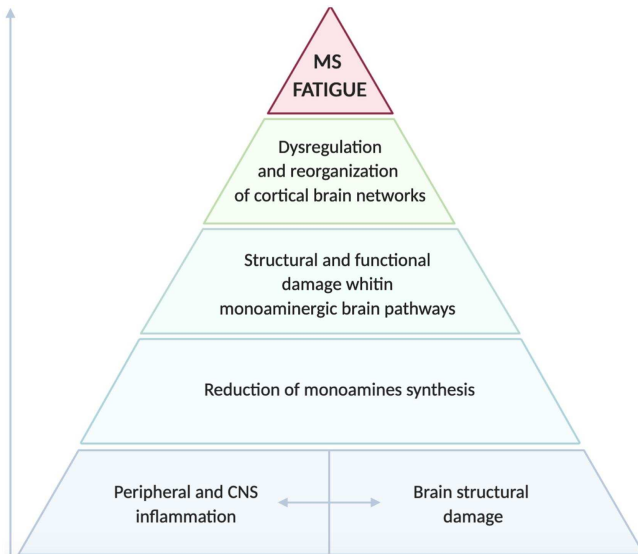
MS FATIGUE

Dysregulation and reorganization of cortical brain networks

Structural and functional damage whitin monoaminergic brain pathways

Reduction of monoamines synthesis

Peripheral and CNS inflammation

Brain structural damage